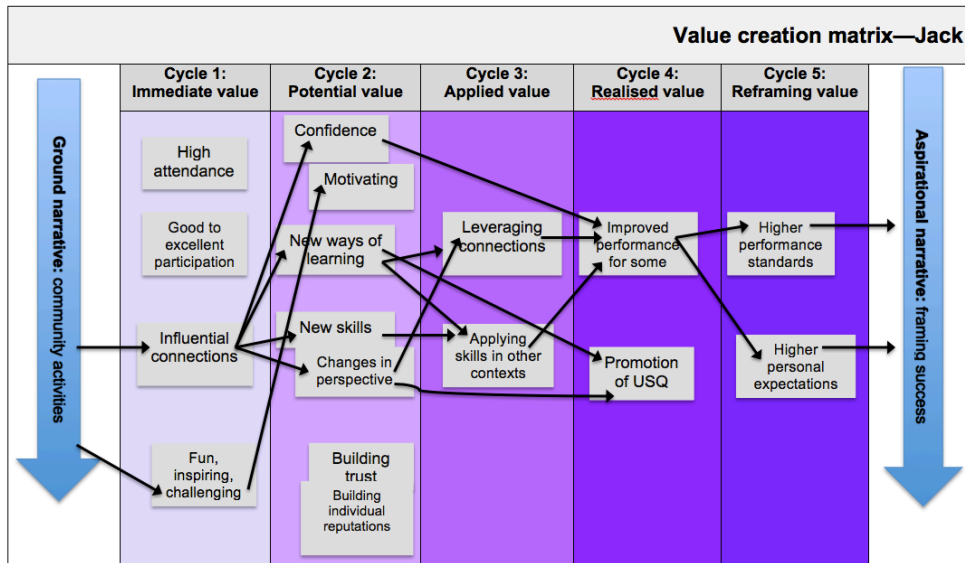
Value creation matrix—Jack

Ground narrative: community activities

Cycle 1: Immediate value

High attendance

Good to excellent participation

Influential connections

Fun, inspiring, challenging

Cycle 2: Potential value

Confidence

Motivating

New ways of learning

New skills

Changes in perspective

Building trust

Building individual reputations

Cycle 3: Applied value

Leveraging connections

Applying skills in other contexts

Cycle 4: Realised value

Improved performance for some

Promotion of USQ

Cycle 5: Reframing value

Higher performance standards

Higher personal expectations

Aspirational narrative: framing success